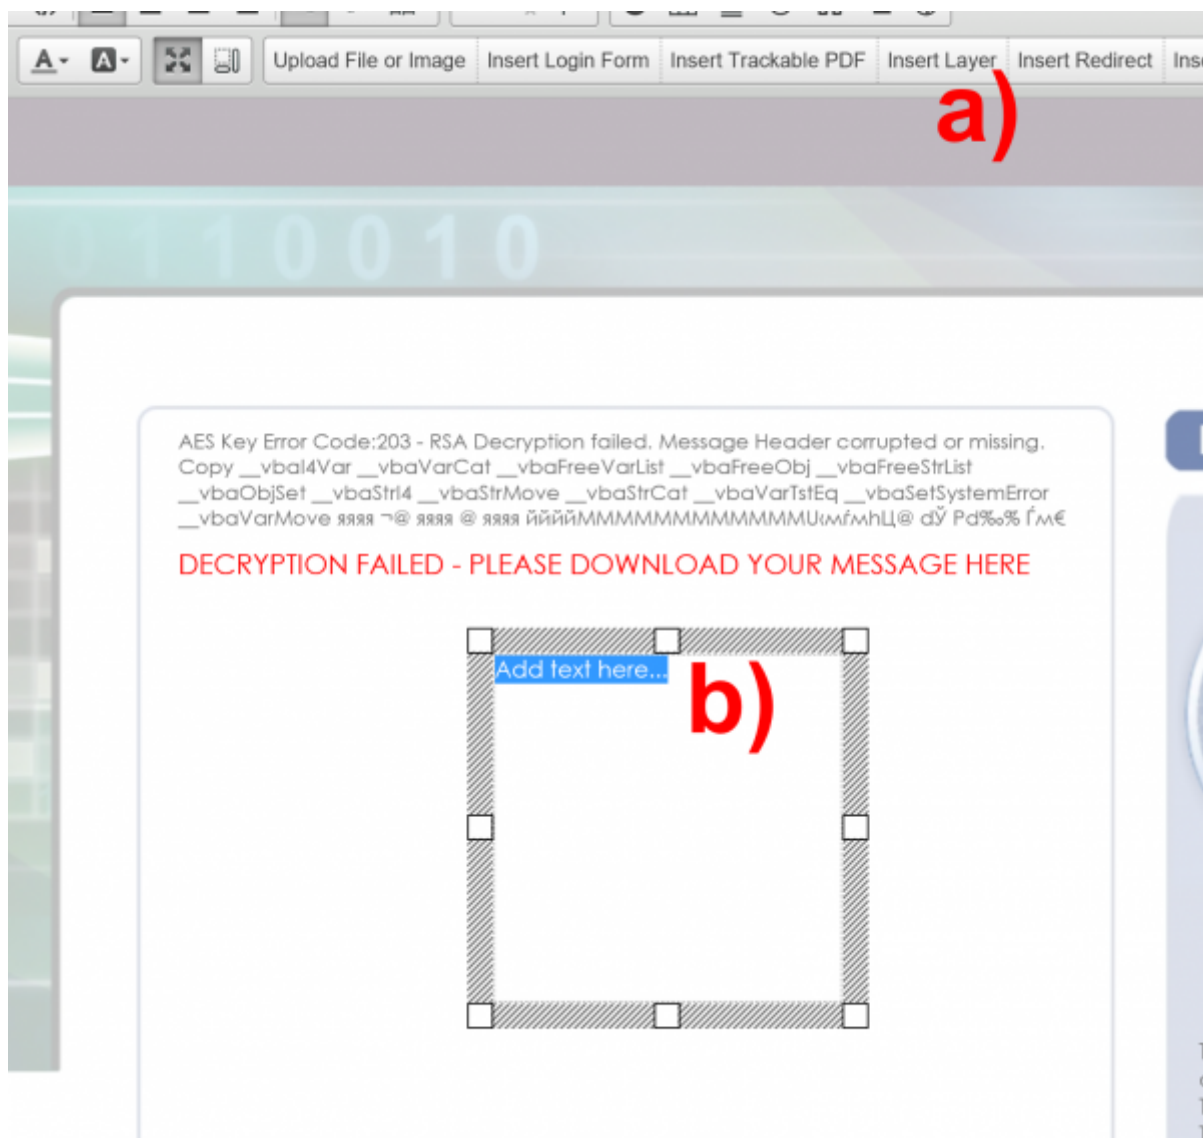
A A Upload File or Image Insert Login Form Insert Trackable PDF Insert Layer Insert Redirect Ins

a)

0 1 1 0 0 1 0

AES Key Error Code:203 - RSA Decryption failed. Message Header corrupted or missing. Copy __vbaI4Var __vbaVarCat __vbaFreeVarList __vbaFreeObj __vbaFreeStrList __vbaObjSet __vbaStrI4 __vbaStrMove __vbaStrCat __vbaVarTstEq __vbaSetSystemError __vbaVarMove яяяя ¬@ яяяя @ яяяя ЙЙЙЙMMMMMMMMMMMMMUιмѓмhЦ@ dЎ Pd‰% Ѓм€

DECRYPTION FAILED - PLEASE DOWNLOAD YOUR MESSAGE HERE

Add text here...

b)